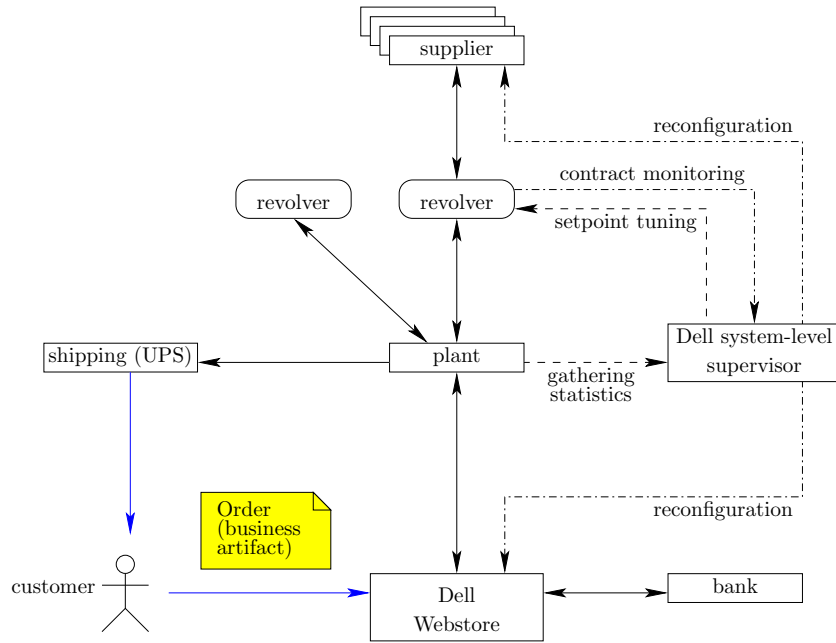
supplier

reconfiguration

contract monitoring

revolver

revolver

setpoint tuning

Dell system-level supervisor

shipping (UPS)

plant

gathering statistics

reconfiguration

Order (business artifact)

customer

Dell Webstore

bank